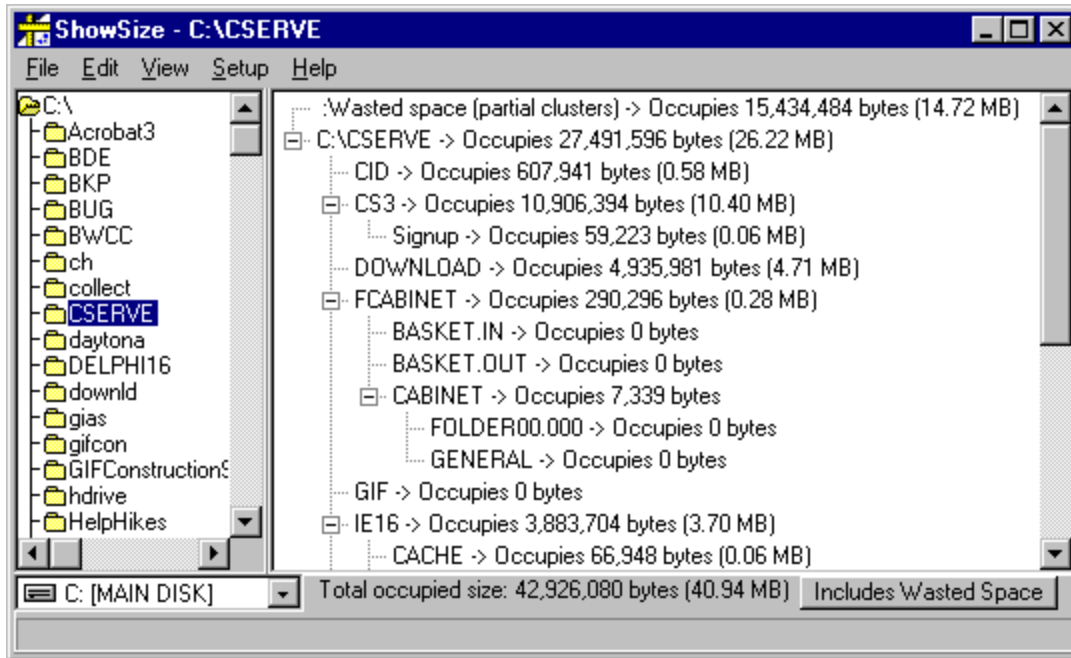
ShowSize - C:\CSERVE

File Edit View Setup Help

C:\
Acrobat3
BDE
BKP
BUG
BWCC
ch
collect
CSERVE
daytona
DELPHI16
downld
gias
gifcon
GIFConstruction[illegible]
hdrive
HelpHikes

:Wasted space (partial clusters) -> Occupies 15,434,484 bytes (14.72 MB)
C:\CSERVE -> Occupies 27,491,596 bytes (26.22 MB)
CID -> Occupies 607,941 bytes (0.58 MB)
CS3 -> Occupies 10,906,394 bytes (10.40 MB)
Signup -> Occupies 59,223 bytes (0.06 MB)
DOWNLOAD -> Occupies 4,935,981 bytes (4.71 MB)
FCABINET -> Occupies 290,296 bytes (0.28 MB)
BASKET.IN -> Occupies 0 bytes
BASKET.OUT -> Occupies 0 bytes
CABINET -> Occupies 7,339 bytes
FOLDER00.000 -> Occupies 0 bytes
GENERAL -> Occupies 0 bytes
GIF -> Occupies 0 bytes
IE16 -> Occupies 3,883,704 bytes (3.70 MB)
CACHE -> Occupies 66,948 bytes (0.06 MB)

C: [MAIN DISK]
Total occupied size: 42,926,080 bytes (40.94 MB)
Includes Wasted Space